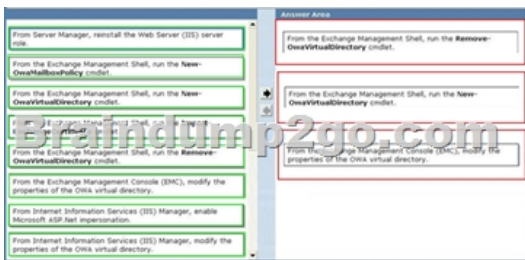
From Server Manager, reinstall the Web Server (IIS) server role.

From the Exchange Management Shell, run the **New-OwaMailboxPolicy** cmdlet.

From the Exchange Management Shell, run the **New-OwaVirtualDirectory** cmdlet.

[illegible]

From the Exchange Management Shell, run the **Remove-OwaVirtualDirectory** cmdlet.

From the Exchange Management Console (EMC), modify the properties of the OWA virtual directory.

From Internet Information Services (IIS) Manager, enable Microsoft ASP.Net impersonation.

From Internet Information Services (IIS) Manager, modify the properties of the OWA virtual directory.

Answer Area

From the Exchange Management Shell, run the **Remove-OwaVirtualDirectory** cmdlet.

From the Exchange Management Shell, run the **New-OwaVirtualDirectory** cmdlet.

From the Exchange Management Console (EMC), modify the properties of the OWA virtual directory.

Braindump2go.com